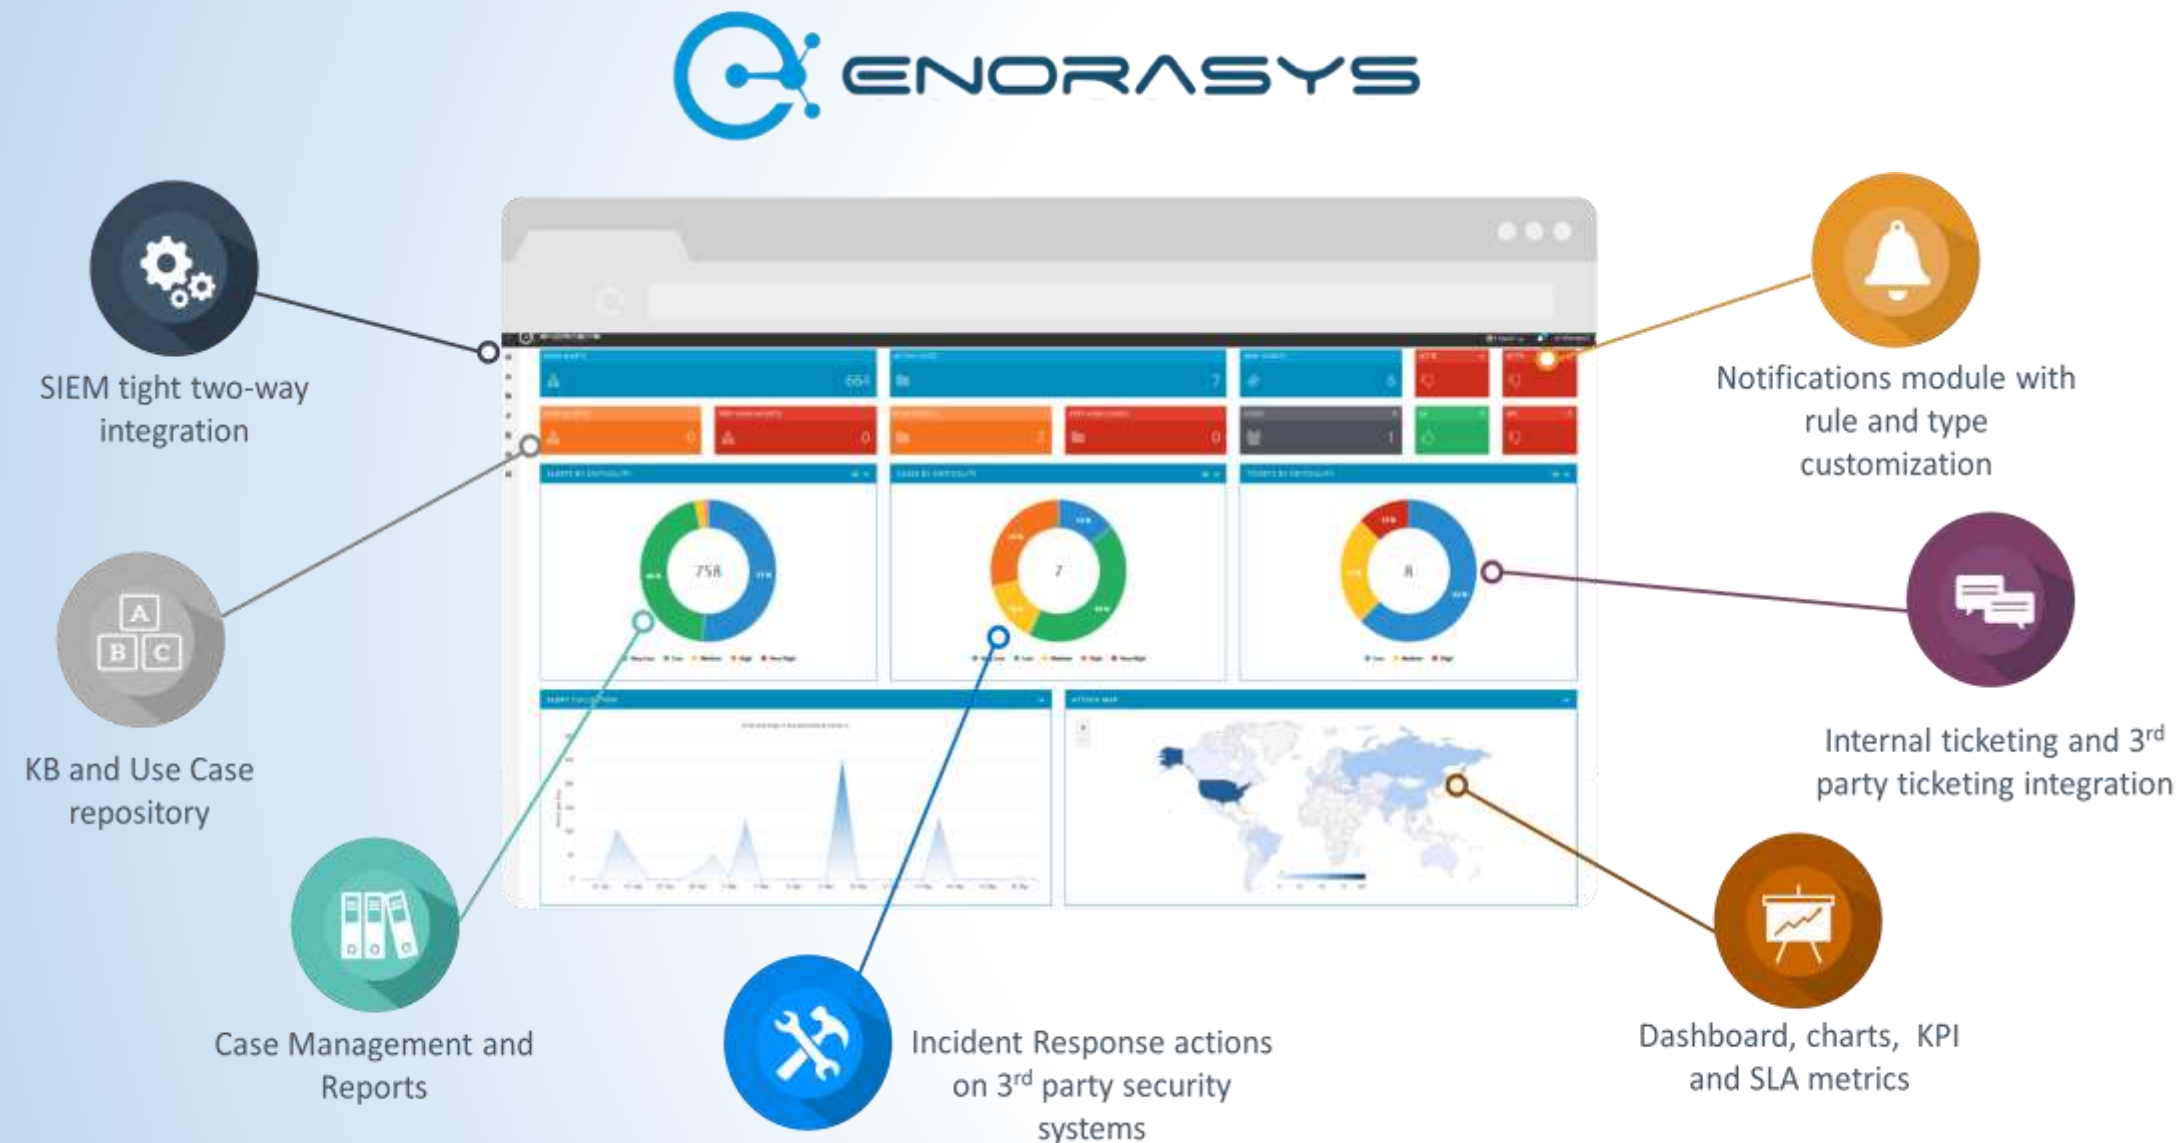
ENORASYS

SIEM tight two-way integration

Notifications module with rule and type customization

KB and Use Case repository

Internal ticketing and 3$^{rd}$ party ticketing integration

Case Management and Reports

Incident Response actions on 3$^{rd}$ party security systems

Dashboard, charts, KPI and SLA metrics

A B C

664

7

6

0

0

2

0

1

758

7

8